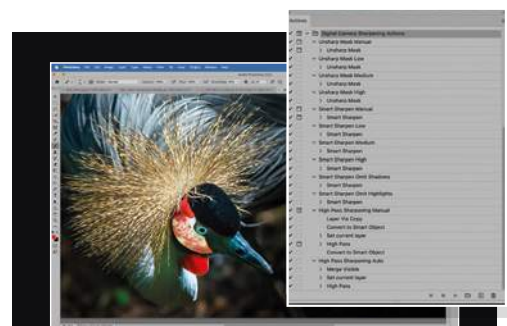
Actions
Digital Camera Sharpening Actions
Unsharp Mask Manual
Unsharp Mask
Unsharp Mask Low
Unsharp Mask
Unsharp Mask Medium
Unsharp Mask
Unsharp Mask High
Unsharp Mask
Smart Sharpen Manual
Smart Sharpen
Smart Sharpen Low
Smart Sharpen
Smart Sharpen Medium
Smart Sharpen
Smart Sharpen High
Smart Sharpen
Smart Sharpen Omit Shadows
Smart Sharpen
Smart Sharpen Omit Highlights
Smart Sharpen
High Pass Sharpening Manual
Layer Via Copy
Convert to Smart Object
Set current layer
High Pass
Convert to Smart Object
High Pass Sharpening Auto
Merge Visible
Set current layer
High Pass